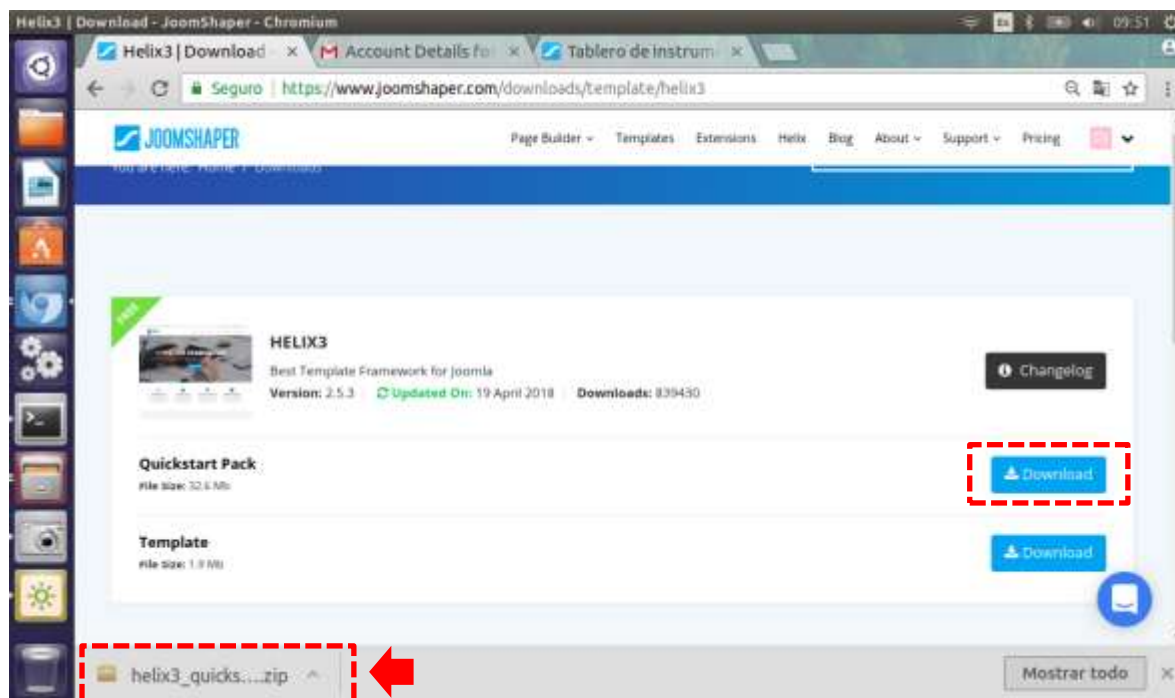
Helix3 | Download - JoomShaper - Chromium

09:51

Helix3 | Download ×

Account Details fo ×

Tablero de instrum ×

Seguro | https://www.joomshaper.com/downloads/template/helix3

JOOMSHAPER

Page Builder

Templates

Extensions

Helix

Blog

About

Support

Pricing

You are here: Home / Downloads

FREE

HELIX3

Best Template Framework for Joomla

Version: 2.5.3 | Updated On: 19 April 2018 | Downloads: 839430

Changelog

Quickstart Pack

File size: 32.6 Mb

Download

Template

File size: 1.9 Mb

Download

helix3_quicks....zip

Mostrar todo